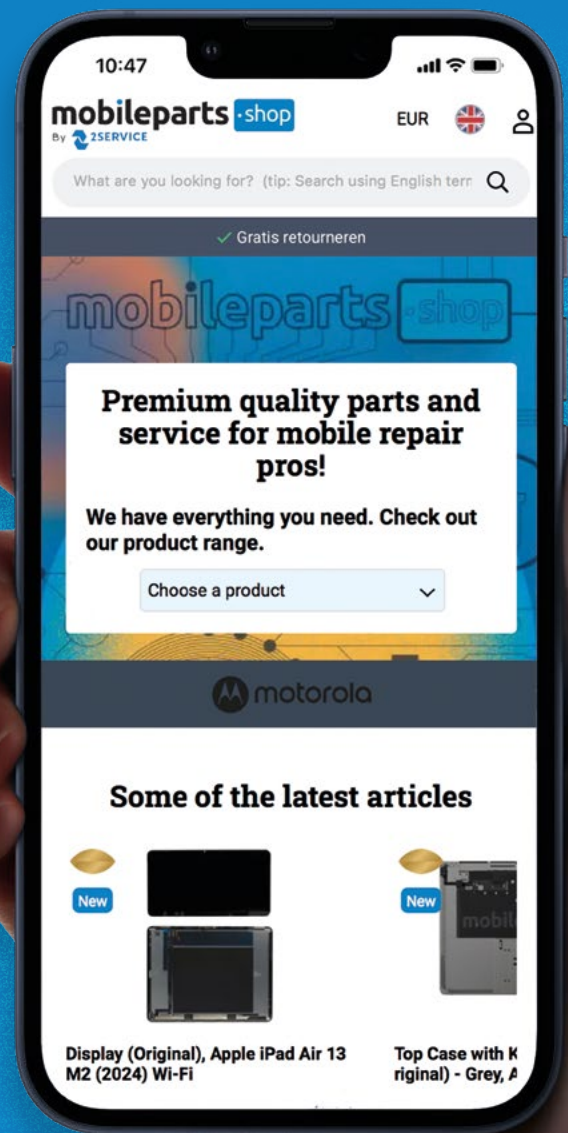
10:47

mobileparts ·shop
By 2SERVICE

EUR

What are you looking for? (tip: Search using English tern

✓ Gratis retourneren

mobileparts ·shop

Premium quality parts and service for mobile repair pros!

We have everything you need. Check out our product range.

Choose a product

motorola

Some of the latest articles

New

mobil

New

Display (Original), Apple iPad Air 13 M2 (2024) Wi-Fi

Top Case with K riginal) - Grey, A